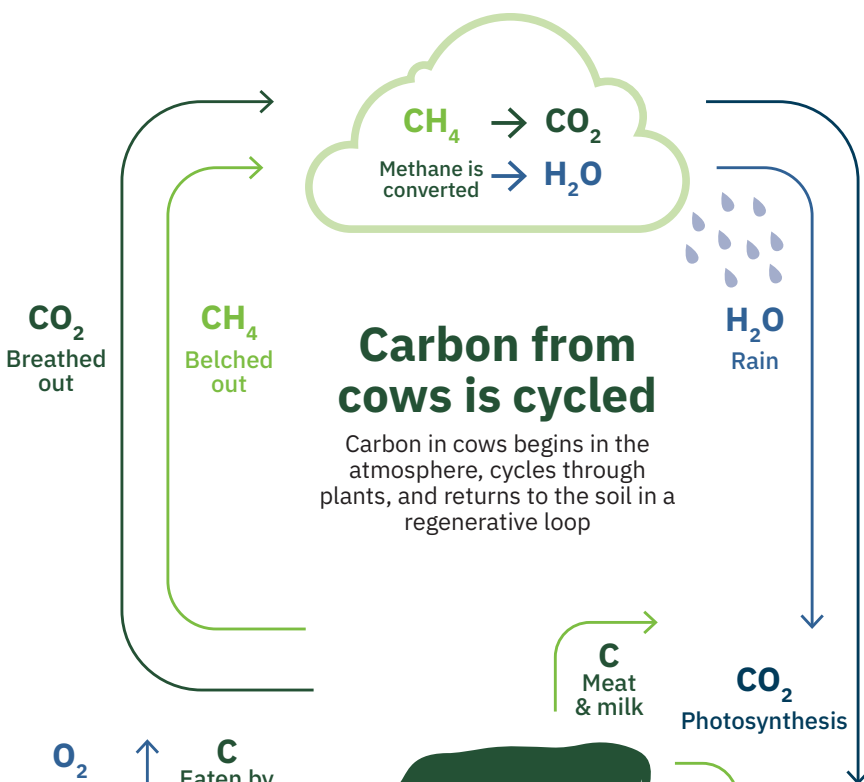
$CH_4$ → $CO_2$

Methane is converted → $H_2O$

$CO_2$
Breathed out

$CH_4$
Belched out

Carbon from cows is cycled

Carbon in cows begins in the atmosphere, cycles through plants, and returns to the soil in a regenerative loop

$H_2O$
Rain

C
Meat & milk

$CO_2$
Photosynthesis

$O_2$

C
Eaten by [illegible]